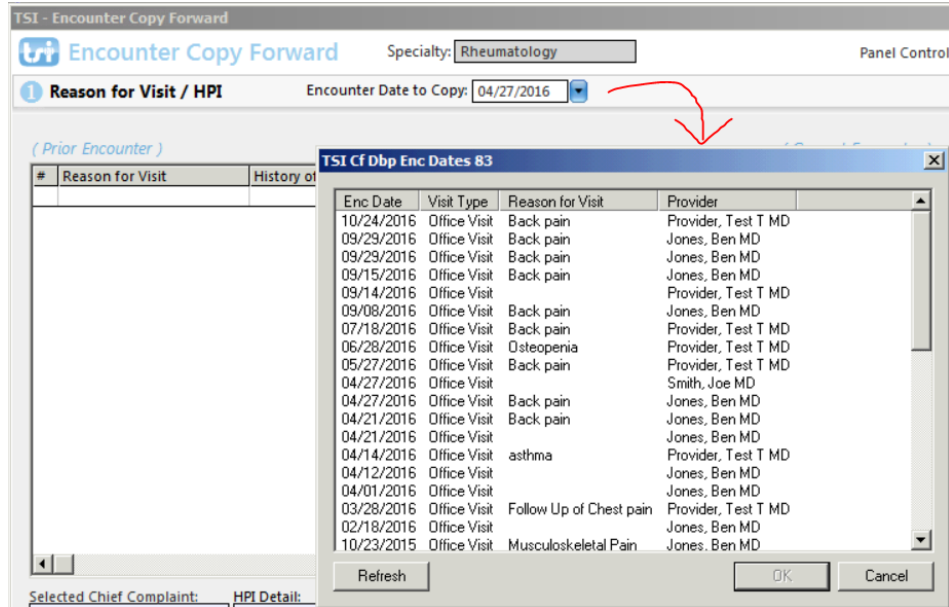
TSI - Encounter Copy Forward

Encounter Copy Forward

Specialty: Rheumatology

Panel Control

1 Reason for Visit / HPI

Encounter Date to Copy: 04/27/2016

( Prior Encounter )

| # | Reason for Visit | History of |
|---|---|---|

Selected Chief Complaint:

HPI Detail:

TSI Cf Dbp Enc Dates 83

| Enc Date | Visit Type | Reason for Visit | Provider |
|---|---|---|---|
| 10/24/2016 | Office Visit | Back pain | Provider, Test T MD |
| 09/29/2016 | Office Visit | Back pain | Jones, Ben MD |
| 09/29/2016 | Office Visit | Back pain | Jones, Ben MD |
| 09/15/2016 | Office Visit | Back pain | Jones, Ben MD |
| 09/14/2016 | Office Visit | | Provider, Test T MD |
| 09/08/2016 | Office Visit | Back pain | Jones, Ben MD |
| 07/18/2016 | Office Visit | Back pain | Provider, Test T MD |
| 06/28/2016 | Office Visit | Osteopenia | Provider, Test T MD |
| 05/27/2016 | Office Visit | Back pain | Provider, Test T MD |
| 04/27/2016 | Office Visit | | Smith, Joe MD |
| 04/27/2016 | Office Visit | Back pain | Jones, Ben MD |
| 04/21/2016 | Office Visit | Back pain | Jones, Ben MD |
| 04/21/2016 | Office Visit | | Jones, Ben MD |
| 04/14/2016 | Office Visit | asthma | Provider, Test T MD |
| 04/12/2016 | Office Visit | | Jones, Ben MD |
| 04/01/2016 | Office Visit | | Jones, Ben MD |
| 03/28/2016 | Office Visit | Follow Up of Chest pain | Provider, Test T MD |
| 02/18/2016 | Office Visit | | Jones, Ben MD |
| 10/23/2015 | Office Visit | Musculoskeletal Pain | Jones, Ben MD |

Refresh

OK

Cancel